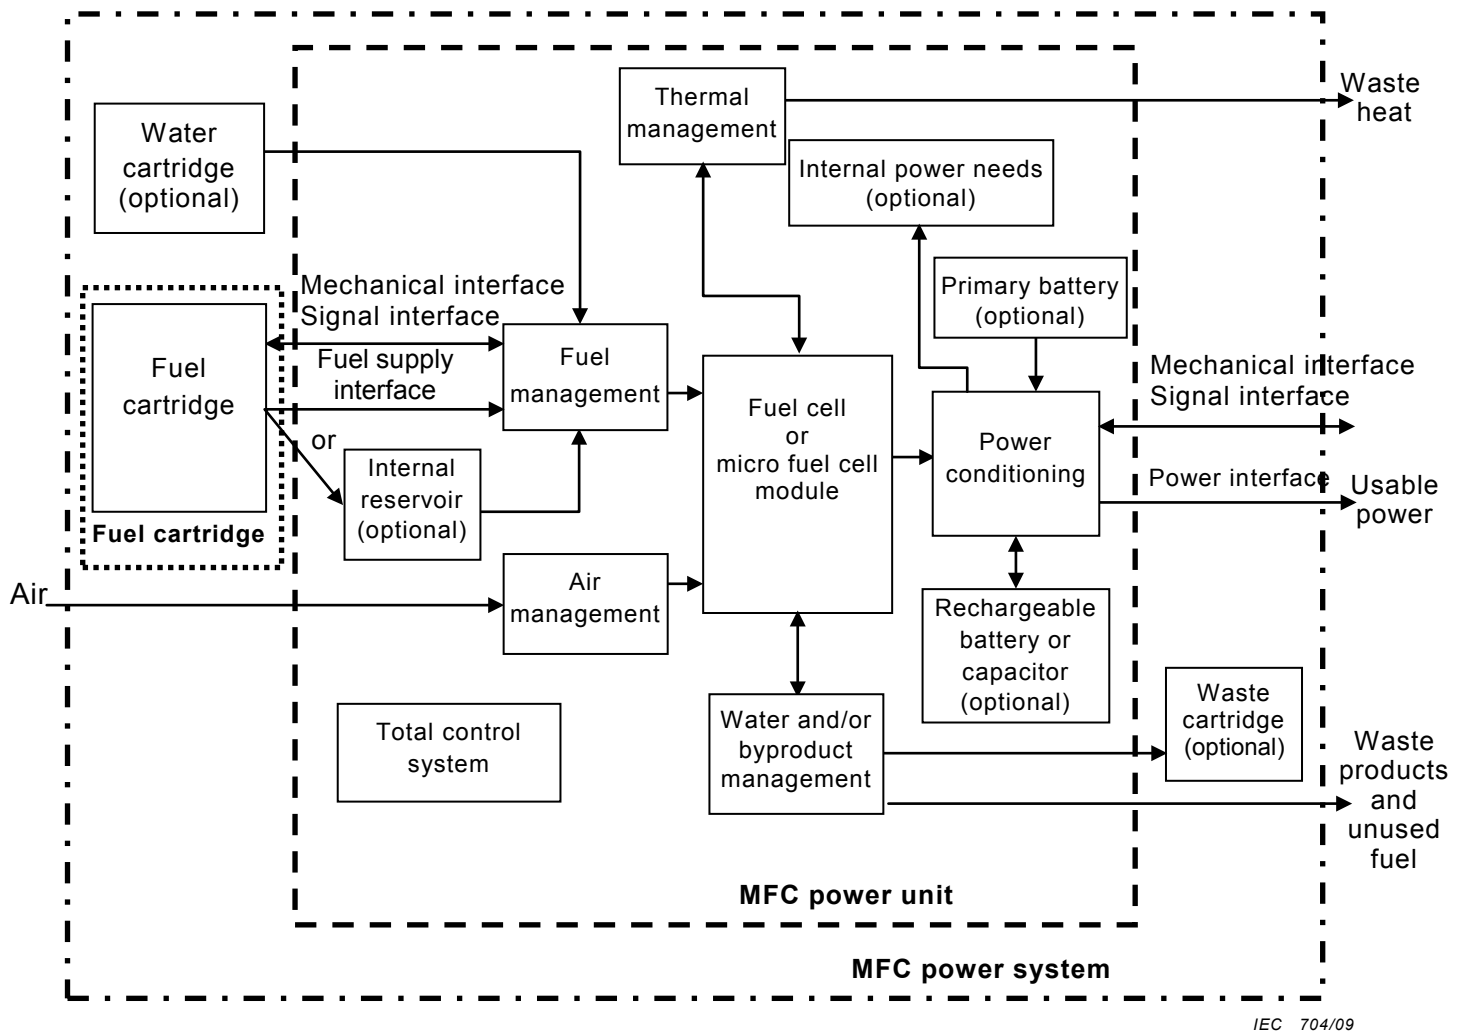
Thermal management

Waste heat

Water cartridge (optional)

Internal power needs (optional)

Mechanical interface
Signal interface

Primary battery (optional)

Fuel cartridge

Fuel supply interface

Fuel management

Mechanical interface
Signal interface

or

Fuel cell or micro fuel cell module

Power conditioning

Internal reservoir (optional)

Power interface

Usable power

Fuel cartridge

Air

Air management

Rechargeable battery or capacitor (optional)

Waste cartridge (optional)

Total control system

Water and/or byproduct management

Waste products and unused fuel

MFC power unit

MFC power system

IEC 704/09